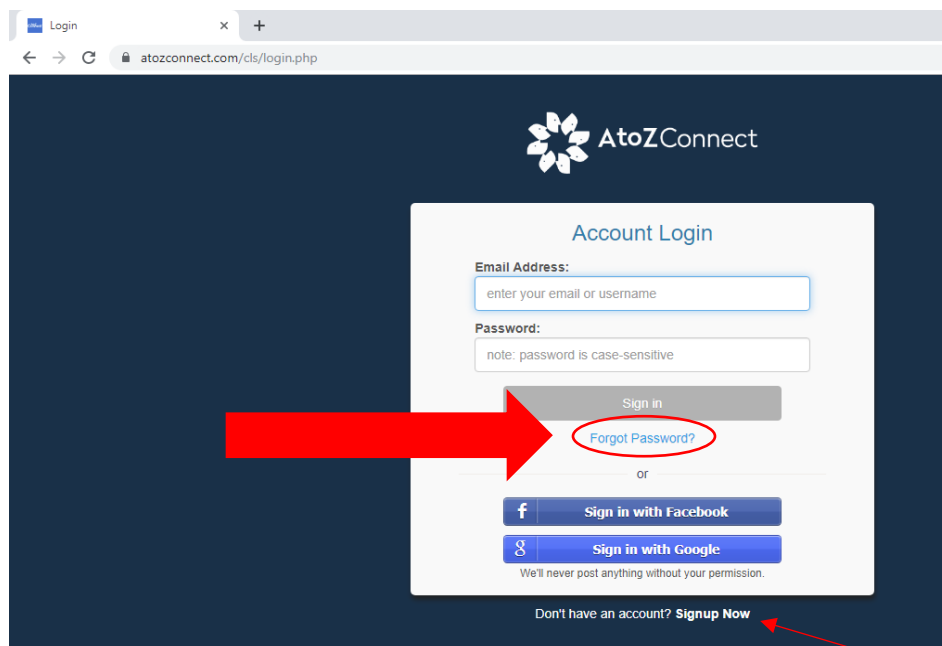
Login
atozconnect.com/cls/login.php

AtoZConnect

Account Login

Email Address:
enter your email or username

Password:
note: password is case-sensitive

Sign in

Forgot Password?

or

f Sign in with Facebook
g Sign in with Google

We'll never post anything without your permission.

Don't have an account? Signup Now